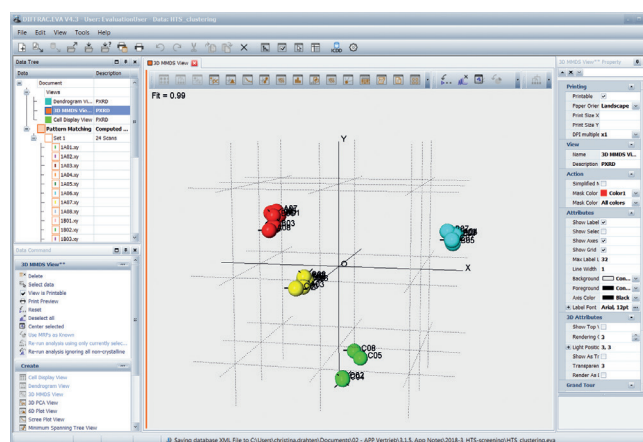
DIFFRAC.EVA V4.3 User: EvaluationUser Data: HTS_clustering

File Edit View Tools Help

Data Tree

| Data | Description |
|---|---|
| Document | |
| Views | |
| Dendrogram Vi... | PXRD |
| 3D MMDS Vie... | PXRD |
| Cell Display View | PXRD |
| Pattern Matching | Computed ... |
| Set 1 | 24 Scans |
| 1A01.xy | |
| 1A02.xy | |
| 1A03.xy | |
| 1A04.xy | |
| 1A05.xy | |
| 1A06.xy | |
| 1A07.xy | |
| 1A08.xy | |
| 1B01.xy | |
| 1B02.xy | |
| 1B03.xy | |

Data Command

3D MMDS View**

Delete
Select data
View is Printable
Print Preview
Reset
Deselect all
Center selected
Use MRPs as Known
Re-run analysis using only currently selec...
Re-run analysis ignoring all non-crystalline

Create

Cell Display View
Dendrogram View
3D MMDS View
3D PCA View
4D Plot View
Scree Plot View
Minimum Spanning Tree View

3D MMDS View

Fit = 0.99

Y

X

B03
B08

B05

C08
C05

C02

3D MMDS View** Properties

Printing
Printable
Paper Orier Landscape
Font Size X
Font Size Y
DPI multiple x1

View
Name 3D MMDS Vi...
Description PXRD

Action
Simplified I
Mask Color Color1
Mask Color All colors

Attributes
Show Label
Show Selec
Show Axes
Show Grid
Max Label L 32
Line Width 1
Background Con...
Foreground Con...
Axis Color Black
Label Font Arial, 12pt

3D Attributes
Show Top \
Rendering C 3
Light Positic 3, 3
Show As Tr
Transparen 3
Render As I

Grand Tour

Saving database XML File to C:\Users\christina.drabner\Documents\02 - APP Vertrieb\3.1.5. App Notes\2018-3_HTS-screening\HTS_clustering.eva